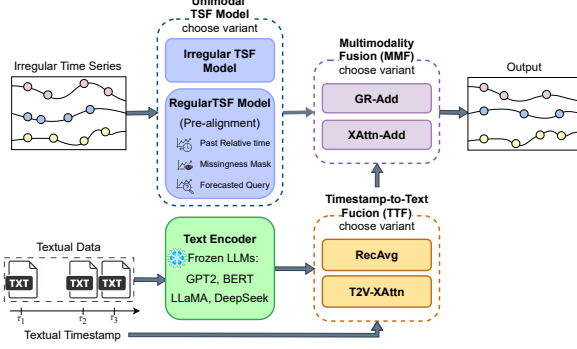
Unimodal TSF Model
choose variant

Irregular TSF Model

RegularTSF Model
(Pre-alignment)
Past Relative time
Missingness Mask
Forecasted Query

Irregular Time Series

Multimodality Fusion (MMF)
choose variant

GR-Add

XAttn-Add

Output

Textual Data

TXT
TXT
TXT
$\tau_1$
$\tau_2$
$\tau_3$

Textual Timestamp

Text Encoder
Frozen LLMs:
GPT2, BERT
LLaMA, DeepSeek

Timestamp-to-Text Fucion (TTF)
choose variant

RecAvg

T2V-XAttn